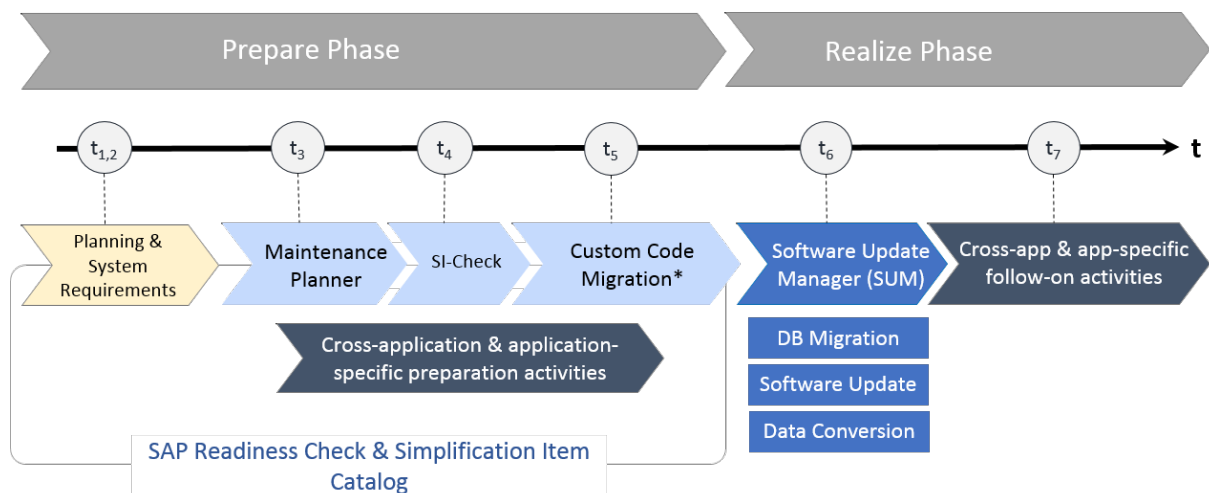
Prepare Phase

Realize Phase

$t_{1,2}$

$t_3$

$t_4$

$t_5$

$t_6$

$t_7$

t

Planning & System Requirements

Maintenance Planner

SI-Check

Custom Code Migration*

Software Update Manager (SUM)

Cross-app & app-specific follow-on activities

Cross-application & application-specific preparation activities

DB Migration

Software Update

Data Conversion

SAP Readiness Check & Simplification Item Catalog